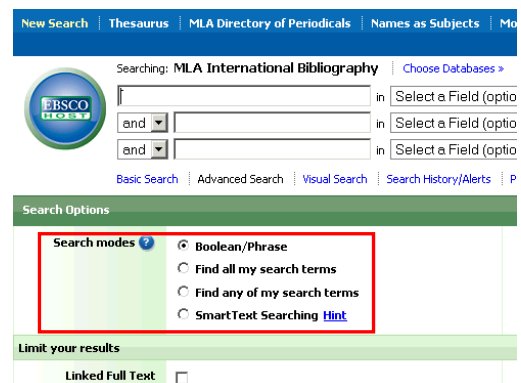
New Search | Thesaurus | MLA Directory of Periodicals | Names as Subjects | Mo

EBSCO HOST

Searching: MLA International Bibliography | Choose Databases »

in Select a Field (optio

and in Select a Field (optio

and in Select a Field (optio

Basic Search | Advanced Search | Visual Search | Search History/Alerts | P

Search Options

Search modes

Boolean/Phrase

Find all my search terms

Find any of my search terms

SmartText Searching Hint

Limit your results

Linked Full Text